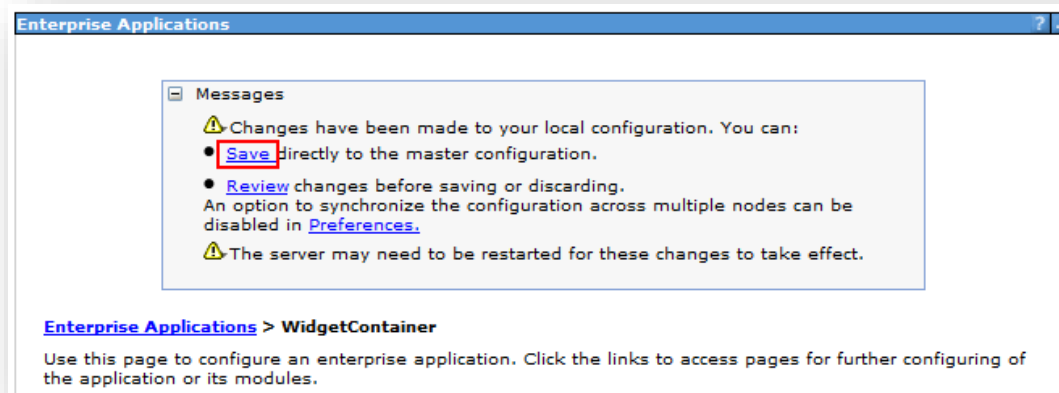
Enterprise Applications

? 

⊟ Messages

Changes have been made to your local configuration. You can:

• Save directly to the master configuration.

• Review changes before saving or discarding.
An option to synchronize the configuration across multiple nodes can be disabled in Preferences.

The server may need to be restarted for these changes to take effect.

Enterprise Applications > WidgetContainer

Use this page to configure an enterprise application. Click the links to access pages for further configuring of the application or its modules.